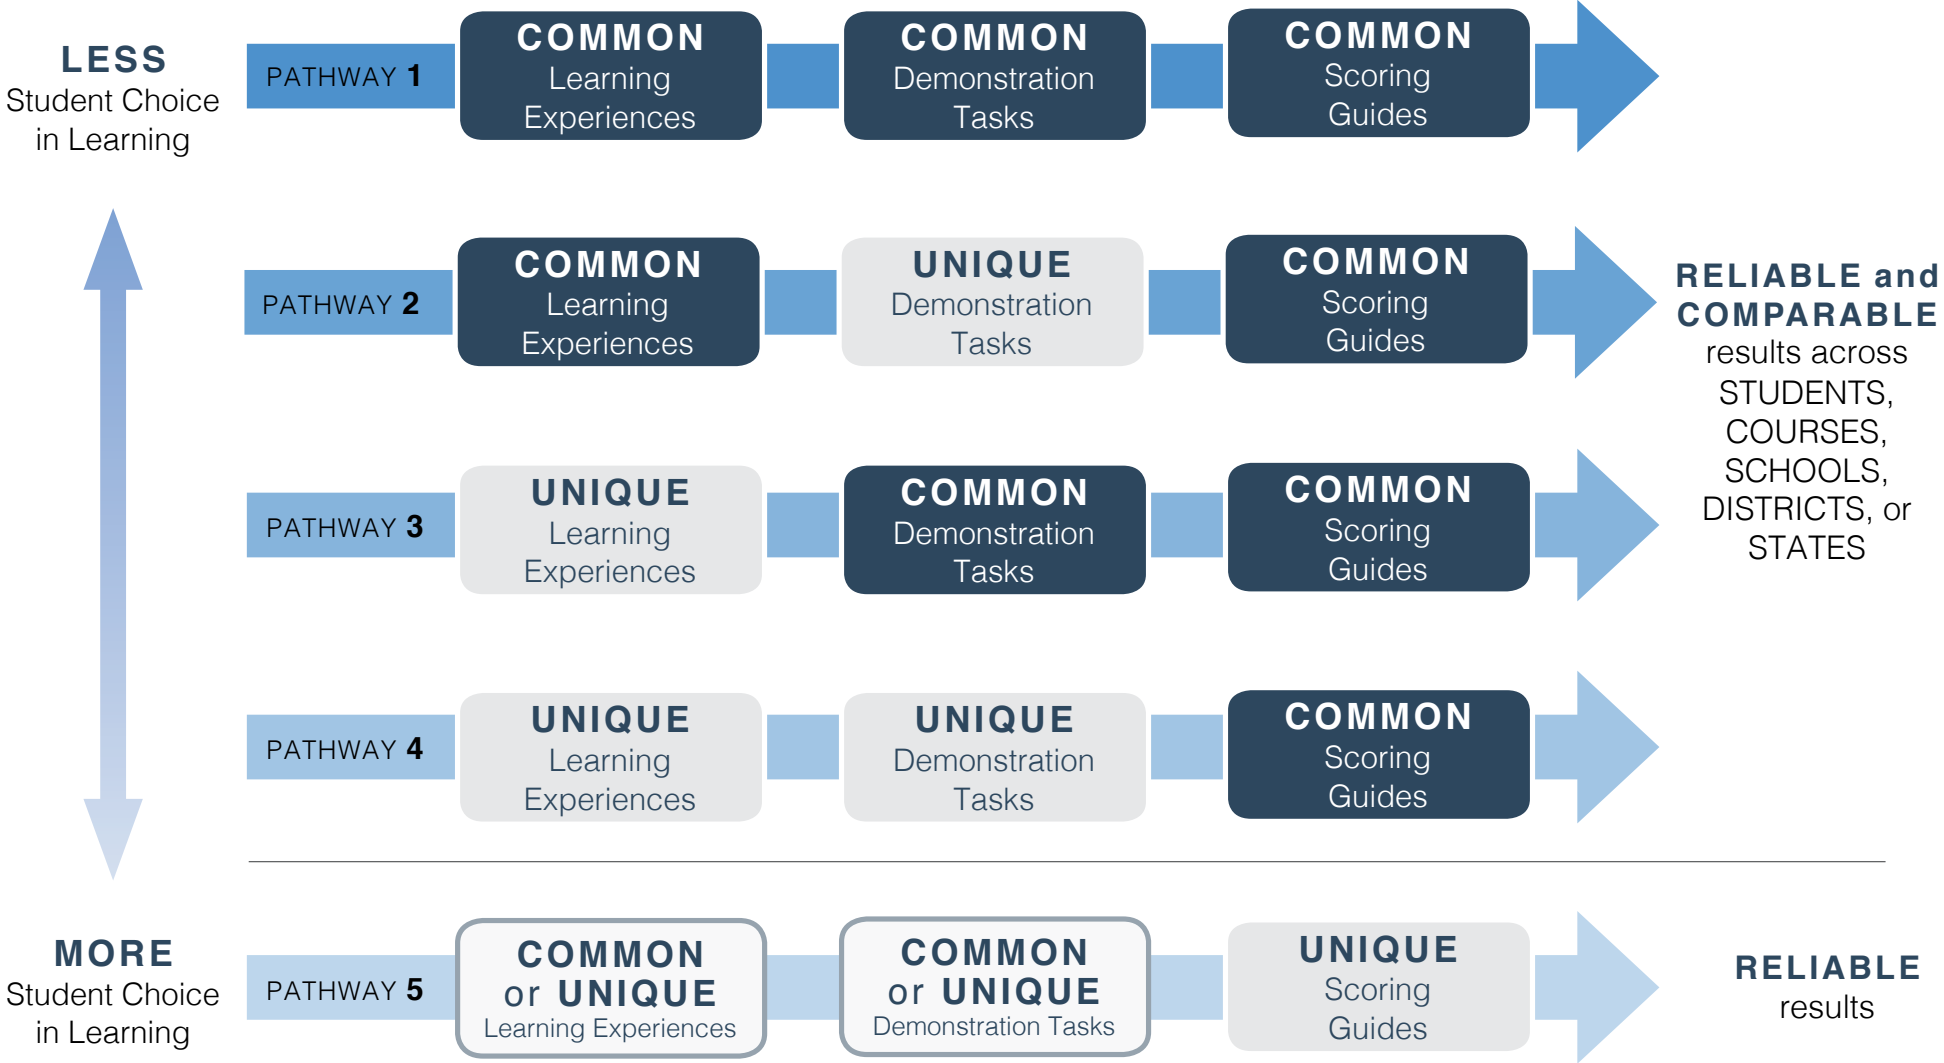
LESS
Student Choice in Learning

PATHWAY 1

COMMON
Learning Experiences

COMMON
Demonstration Tasks

COMMON
Scoring Guides

PATHWAY 2

COMMON
Learning Experiences

UNIQUE
Demonstration Tasks

COMMON
Scoring Guides

RELIABLE and COMPARABLE
results across STUDENTS, COURSES, SCHOOLS, DISTRICTS, or STATES

PATHWAY 3

UNIQUE
Learning Experiences

COMMON
Demonstration Tasks

COMMON
Scoring Guides

PATHWAY 4

UNIQUE
Learning Experiences

UNIQUE
Demonstration Tasks

COMMON
Scoring Guides

MORE
Student Choice in Learning

PATHWAY 5

COMMON or UNIQUE
Learning Experiences

COMMON or UNIQUE
Demonstration Tasks

UNIQUE
Scoring Guides

RELIABLE
results